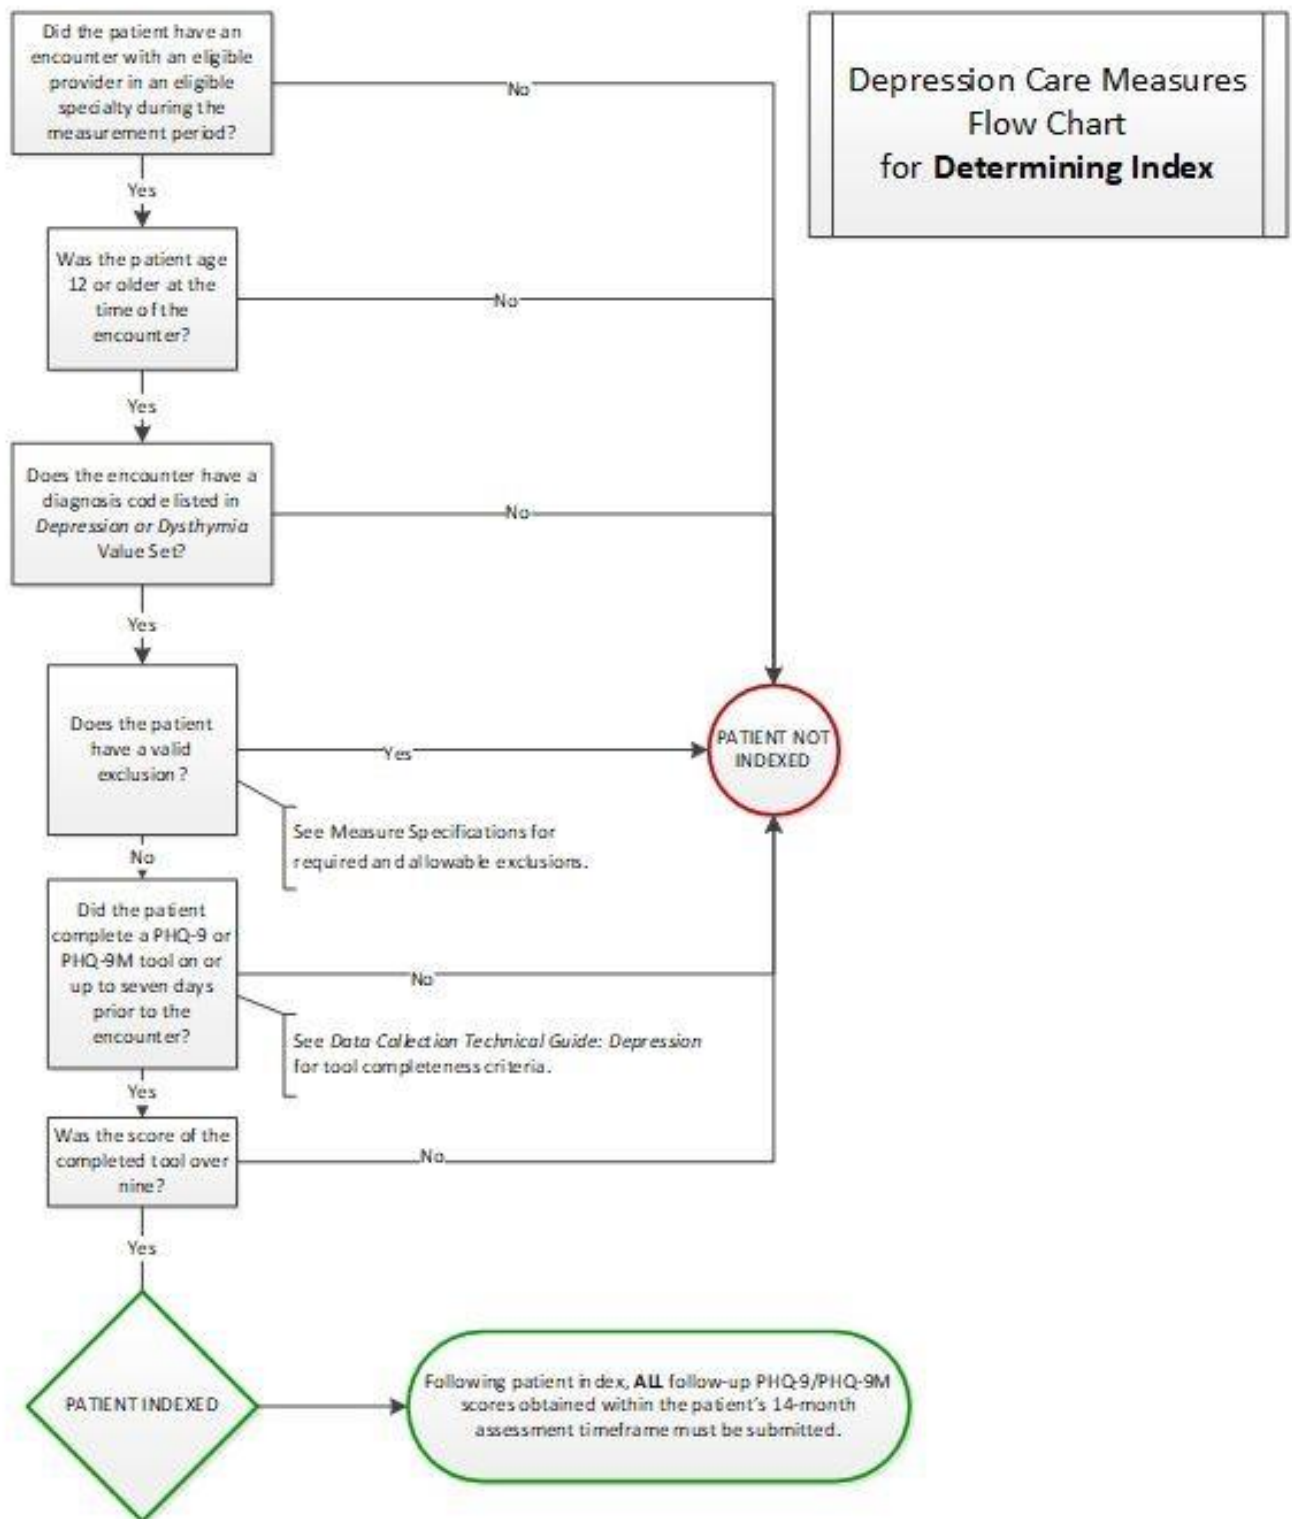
Depression Care Measures Flow Chart for **Determining Index**

Did the patient have an encounter with an eligible provider in an eligible specialty during the measurement period?

No

Yes

Was the patient age 12 or older at the time of the encounter?

No

Yes

Does the encounter have a diagnosis code listed in *Depression or Dysthymia* Value Set?

No

Yes

Does the patient have a valid exclusion?

Yes

PATIENT NOT INDEXED

See Measure Specifications for required and allowable exclusions.

No

Did the patient complete a PHQ-9 or PHQ-9M tool on or up to seven days prior to the encounter?

No

See *Data Collection Technical Guide: Depression* for tool completeness criteria.

Yes

Was the score of the completed tool over nine?

No

Yes

PATIENT INDEXED

Following patient index, **ALL** follow-up PHQ-9/PHQ-9M scores obtained within the patient's 14-month assessment timeframe must be submitted.